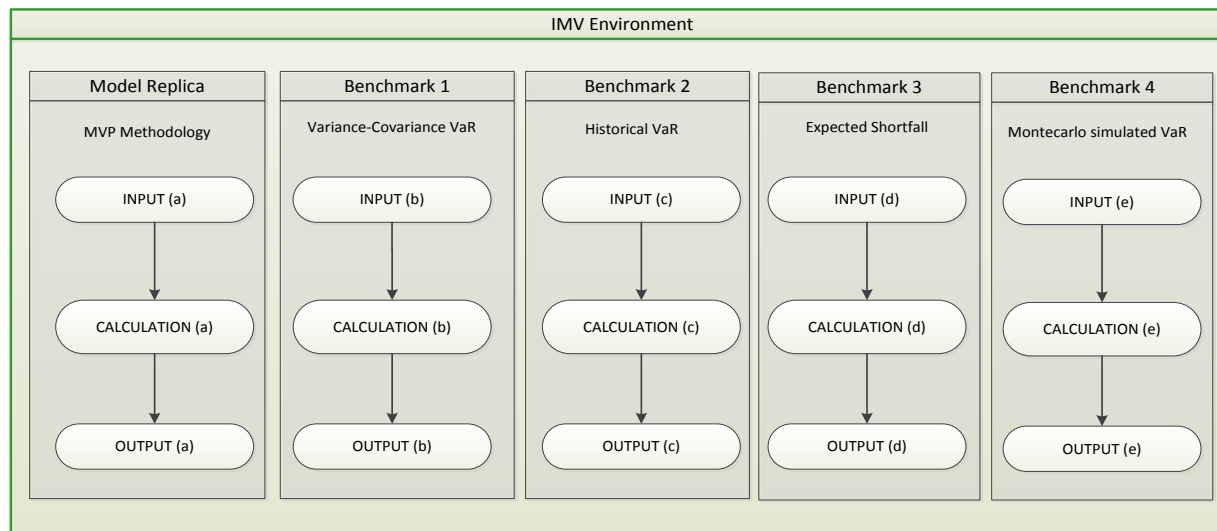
IMV Environment

Model Replica

MVP Methodology

INPUT (a)

CALCULATION (a)

OUTPUT (a)

Benchmark 1

Variance-Covariance VaR

INPUT (b)

CALCULATION (b)

OUTPUT (b)

Benchmark 2

Historical VaR

INPUT (c)

CALCULATION (c)

OUTPUT (c)

Benchmark 3

Expected Shortfall

INPUT (d)

CALCULATION (d)

OUTPUT (d)

Benchmark 4

Montecarlo simulated VaR

INPUT (e)

CALCULATION (e)

OUTPUT (e)